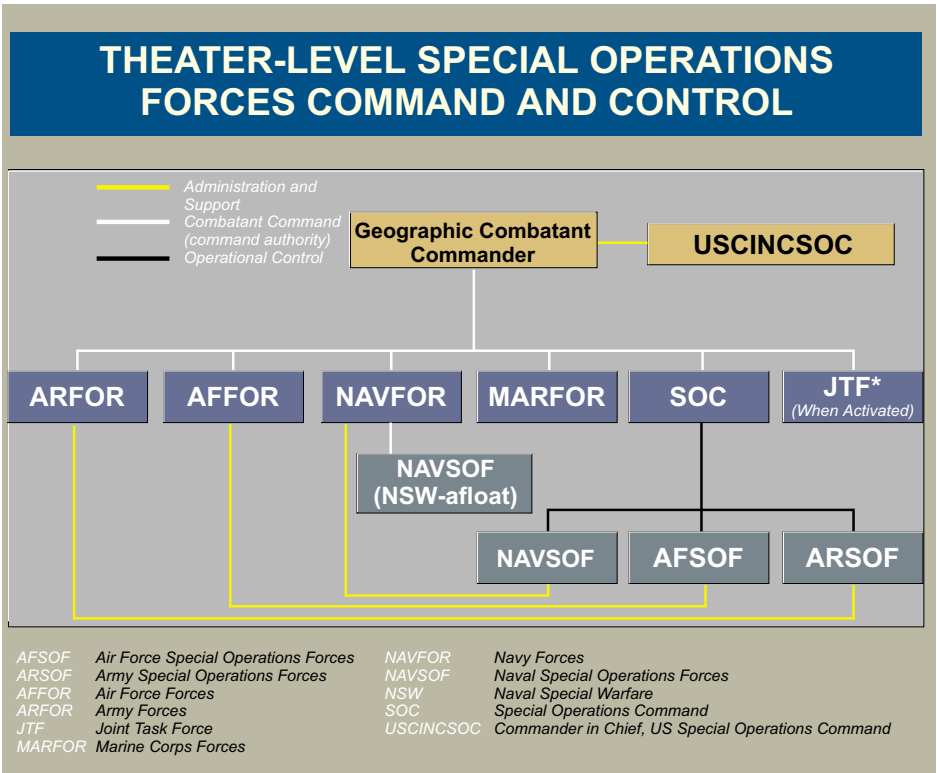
THEATER-LEVEL SPECIAL OPERATIONS FORCES COMMAND AND CONTROL

Administration and Support
Combatant Command (command authority)
Operational Control

Geographic Combatant Commander

USCINCSOC

ARFOR

AFFOR

NAVFOR

MARFOR

SOC

JTF*
(When Activated)

NAVSOF
(NSW-afloat)

NAVSOF

AFSOF

ARSOF

| | |
|---|---|
| AFSOF | Air Force Special Operations Forces |
| ARSOF | Army Special Operations Forces |
| AFFOR | Air Force Forces |
| ARFOR | Army Forces |
| JTF | Joint Task Force |
| MARFOR | Marine Corps Forces |

| | |
|---|---|
| NAVFOR | Navy Forces |
| NAVSOF | Naval Special Operations Forces |
| NSW | Naval Special Warfare |
| SOC | Special Operations Command |
| USCINCSOC | Commander in Chief, US Special Operations Command |